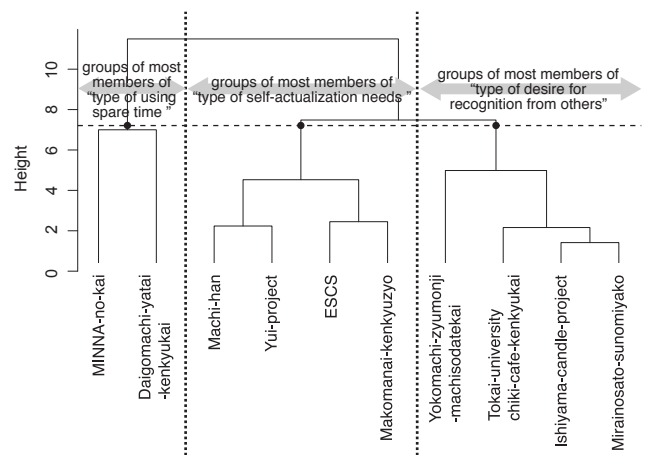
groups of most members of "type of using spare time "

groups of most members of "type of self-actualization needs "

groups of most members of "type of desire for recognition from others"

Height

0
2
4
6
8
10

MINNA-no-kai
Daigomachi-yatai -kenkyukai
Machi-han
Yui-project
ESCS
Makomanai-kenkyuzyo
Yokomachi-zyumonji -machisodatekai
Tokai-university chiki-cafe-kenkyukai
Ishiyama-candle-project
Mirainosato-sunomiyako